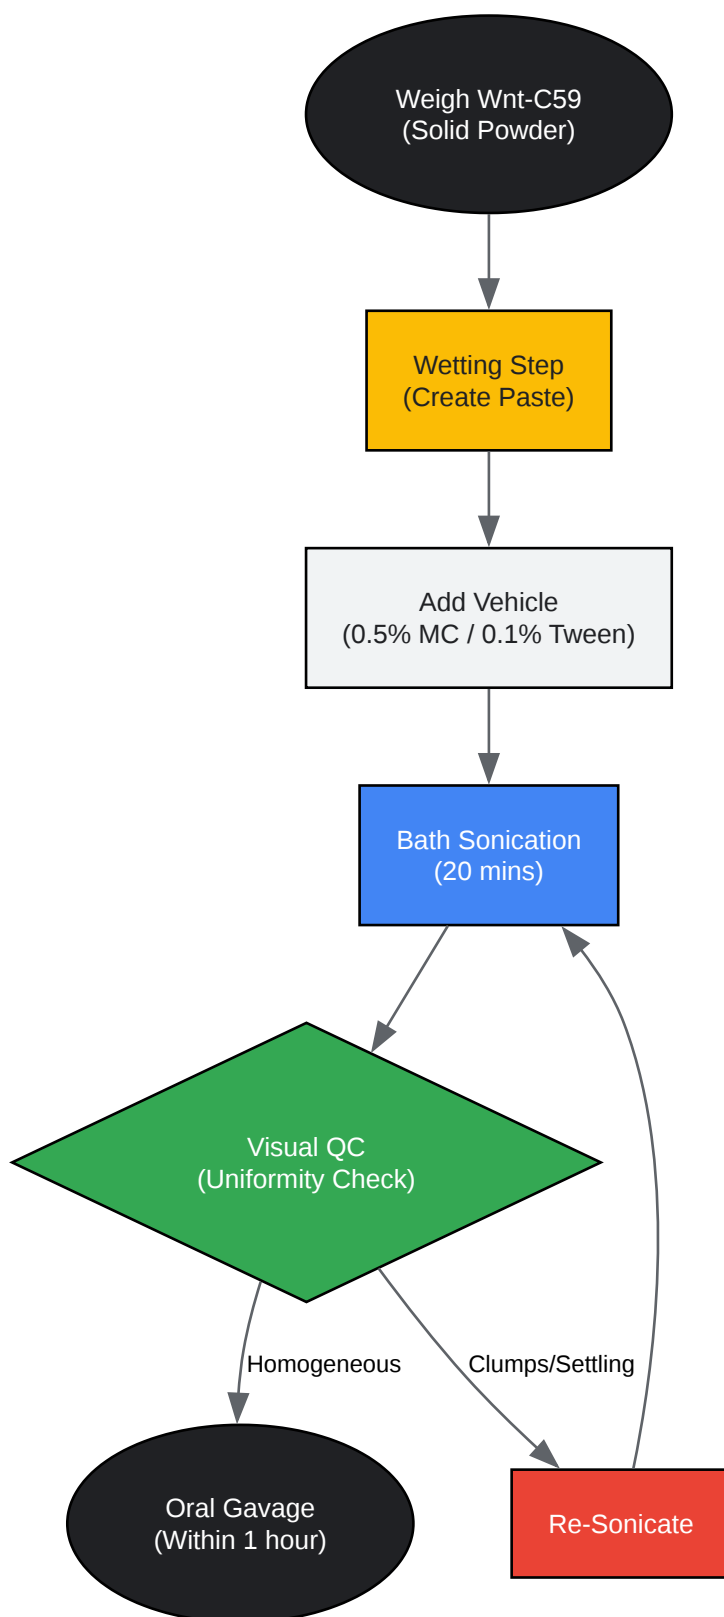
Weigh Wnt-C59
(Solid Powder)

Wetting Step
(Create Paste)

Add Vehicle
(0.5% MC / 0.1% Tween)

Bath Sonication
(20 mins)

Visual QC
(Uniformity Check)

Homogeneous

Clumps/Settling

Oral Gavage
(Within 1 hour)

Re-Sonicate